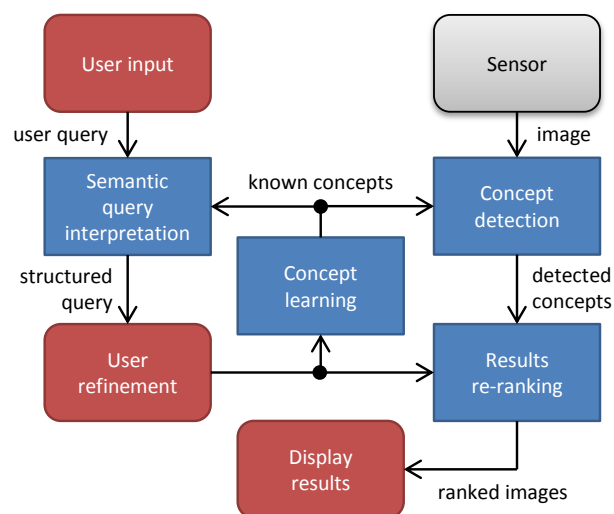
User input

Sensor

user query

image

Semantic query interpretation

known concepts

Concept detection

Concept learning

structured query

detected concepts

User refinement

Results re-ranking

Display results

ranked images